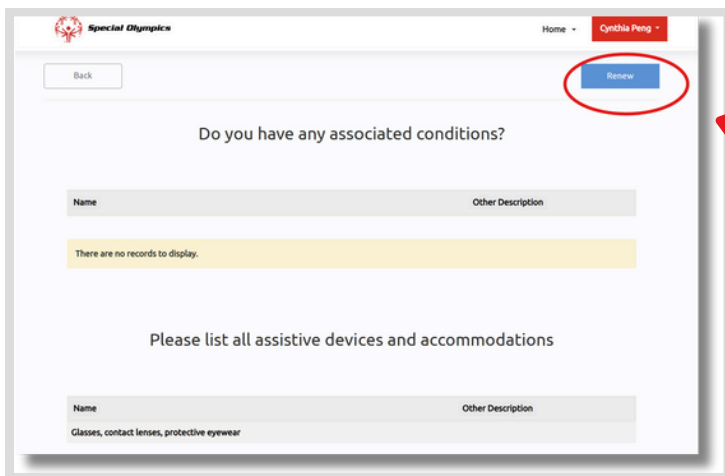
Special Olympics

Home ▾

Cynthia Peng ▾

Back

Renew

Do you have any associated conditions?

| Name | Other Description |
|---|---|
| There are no records to display. | |

Please list all assistive devices and accommodations

| Name | Other Description |
|---|---|
| Glasses, contact lenses, protective eyewear | |